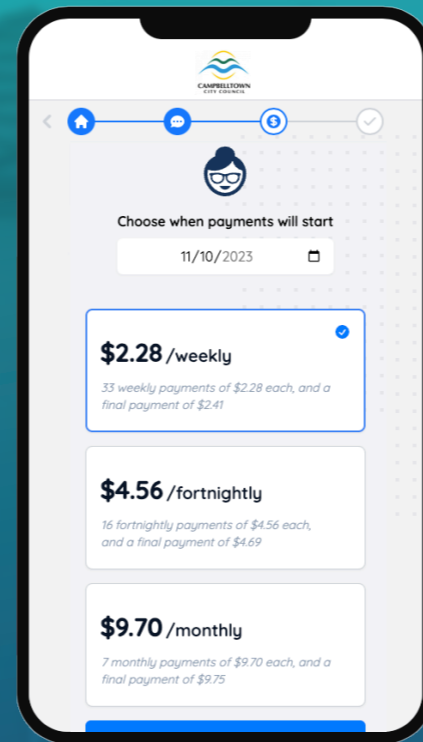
CAMPBELLTOWN
CITY COUNCIL

Choose when payments will start

11/10/2023

$2.28 /weekly

33 weekly payments of $2.28 each, and a final payment of $2.41

$4.56 /fortnightly

16 fortnightly payments of $4.56 each, and a final payment of $4.69

$9.70 /monthly

7 monthly payments of $9.70 each, and a final payment of $9.75